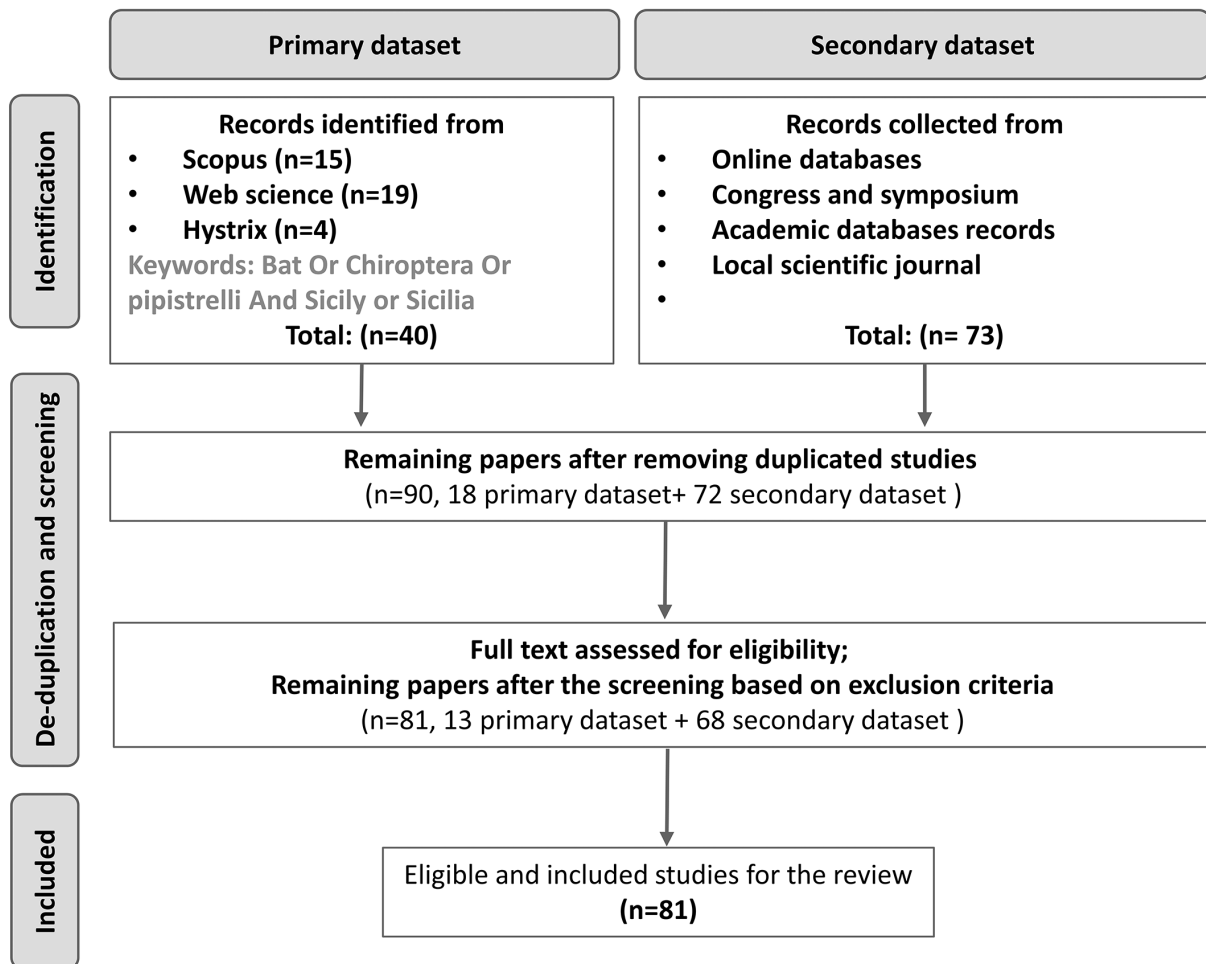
Primary dataset

Secondary dataset

Identification

Records identified from
- Scopus (n=15)
- Web science (n=19)
- Hystrix (n=4)

Keywords: Bat Or Chiroptera Or pipistrelli And Sicily or Sicilia

Total: (n=40)

Records collected from
- Online databases
- Congress and symposium
- Academic databases records
- Local scientific journal
-

Total: (n= 73)

De-duplication and screening

Remaining papers after removing duplicated studies
(n=90, 18 primary dataset+ 72 secondary dataset )

Full text assessed for eligibility;
Remaining papers after the screening based on exclusion criteria
(n=81, 13 primary dataset + 68 secondary dataset )

Included

Eligible and included studies for the review
(n=81)